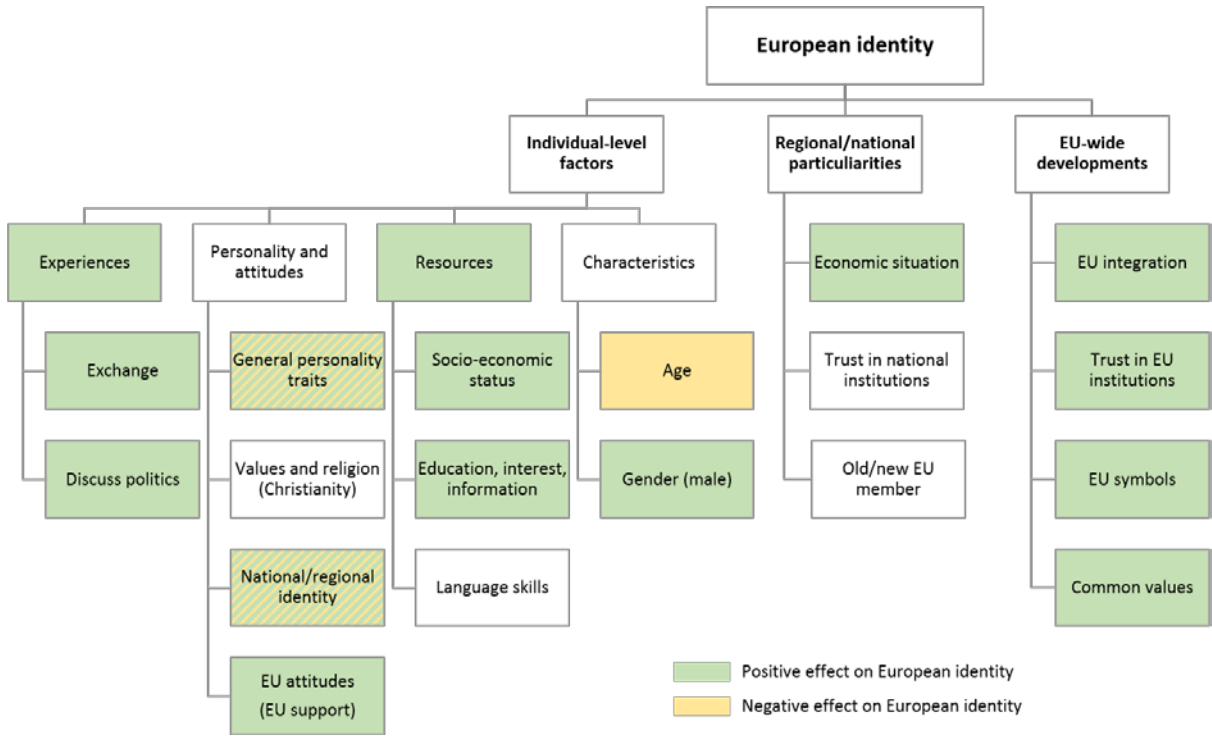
European identity

Individual-level factors

Regional/national particuliarities

EU-wide developments

Experiences

Exchange

Discuss politics

Personality and attitudes

General personality traits

Values and religion (Christianity)

National/regional identity

EU attitudes (EU support)

Resources

Socio-economic status

Education, interest, information

Language skills

Characteristics

Age

Gender (male)

Economic situation

Trust in national institutions

Old/new EU member

EU integration

Trust in EU institutions

EU symbols

Common values

Positive effect on European identity

Negative effect on European identity